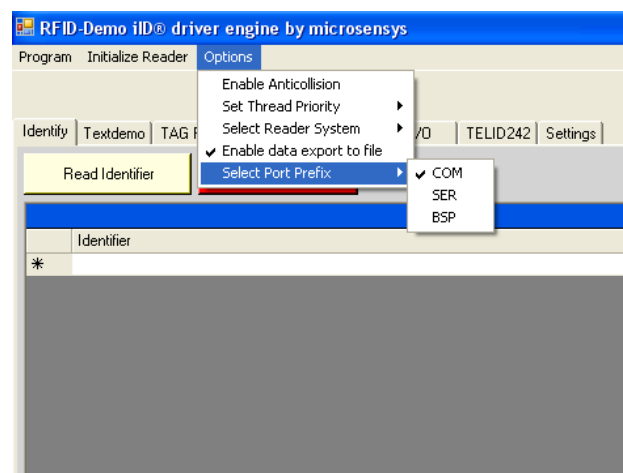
RFID-Demo iID® driver engine by microsensys

Program Initialize Reader Options

Enable Anticollision
Set Thread Priority
Select Reader System
✔ Enable data export to file
Select Port Prefix

✔ COM
SER
BSP

Identify | Textdemo | TAG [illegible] | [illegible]/O | TELID242 | Settings

Read Identifier

Identifier
*